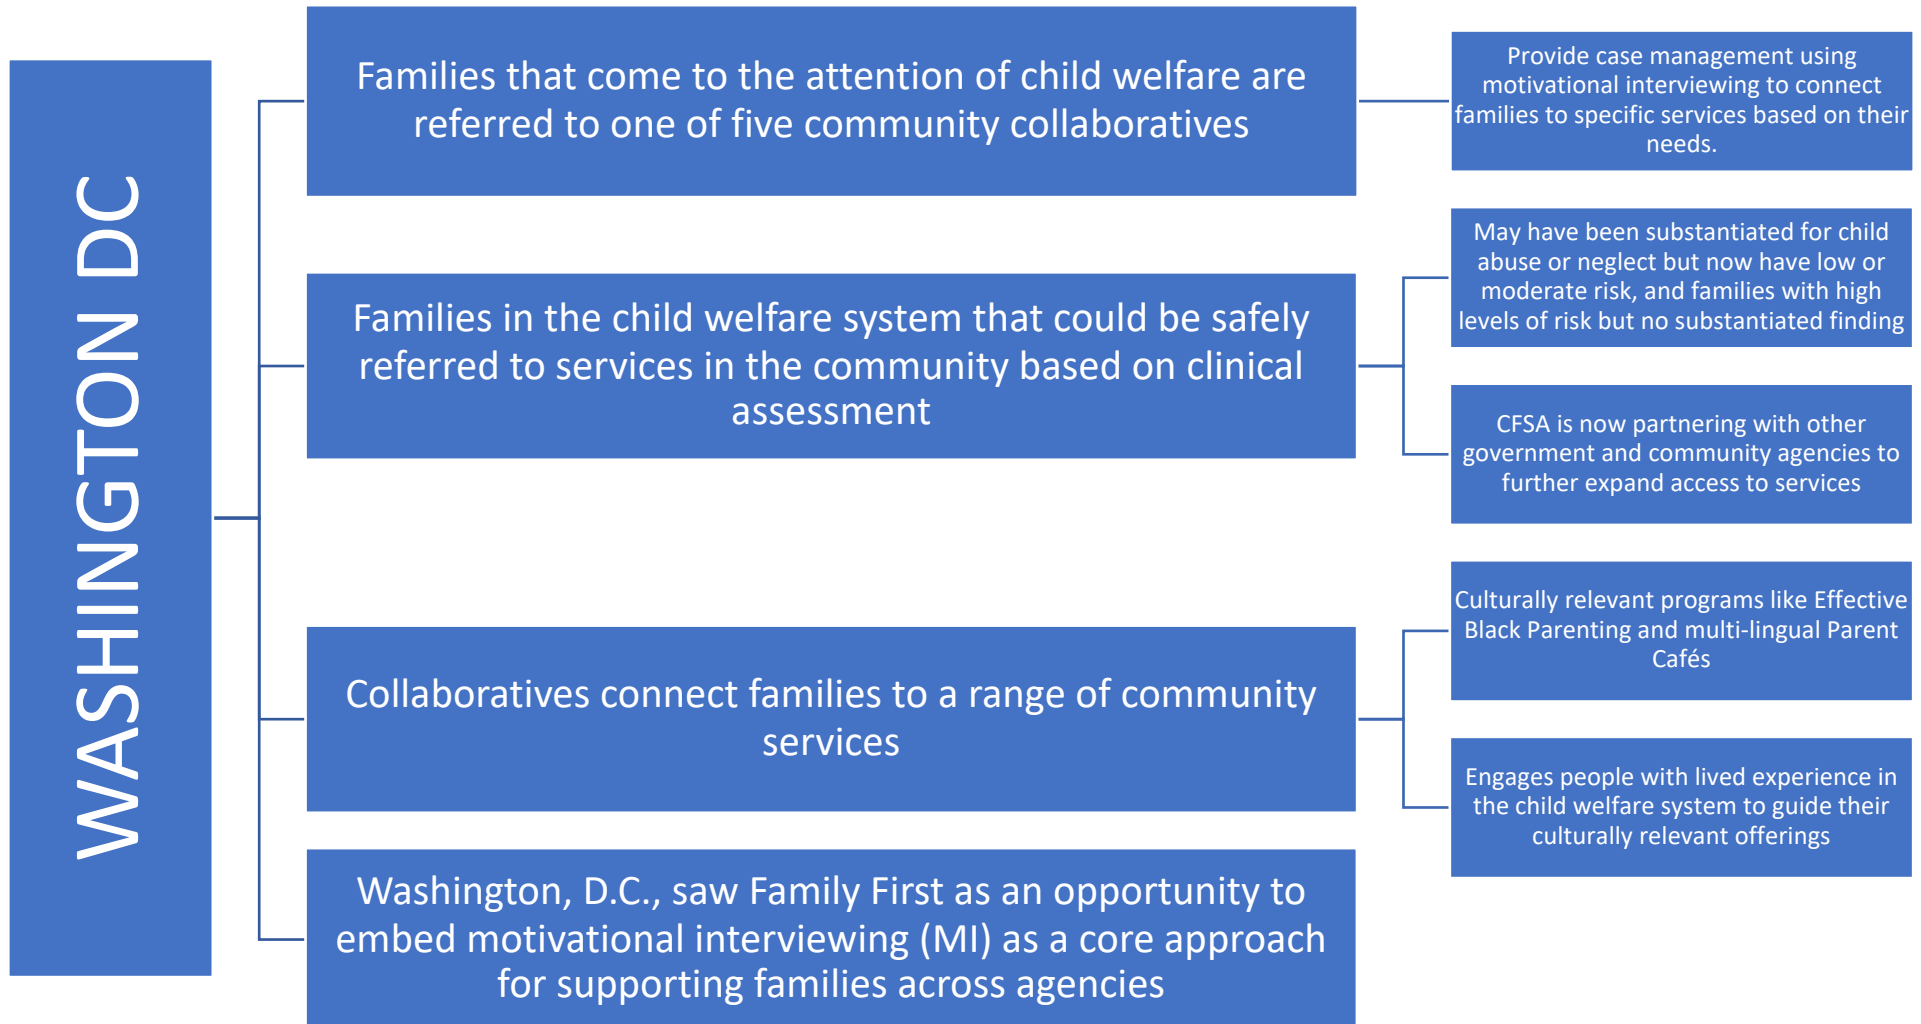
WASHINGTON DC

Families that come to the attention of child welfare are referred to one of five community collaboratives

Provide case management using motivational interviewing to connect families to specific services based on their needs.

Families in the child welfare system that could be safely referred to services in the community based on clinical assessment

May have been substantiated for child abuse or neglect but now have low or moderate risk, and families with high levels of risk but no substantiated finding

CFSA is now partnering with other government and community agencies to further expand access to services

Collaboratives connect families to a range of community services

Culturally relevant programs like Effective Black Parenting and multi-lingual Parent Cafés

Engages people with lived experience in the child welfare system to guide their culturally relevant offerings

Washington, D.C., saw Family First as an opportunity to embed motivational interviewing (MI) as a core approach for supporting families across agencies